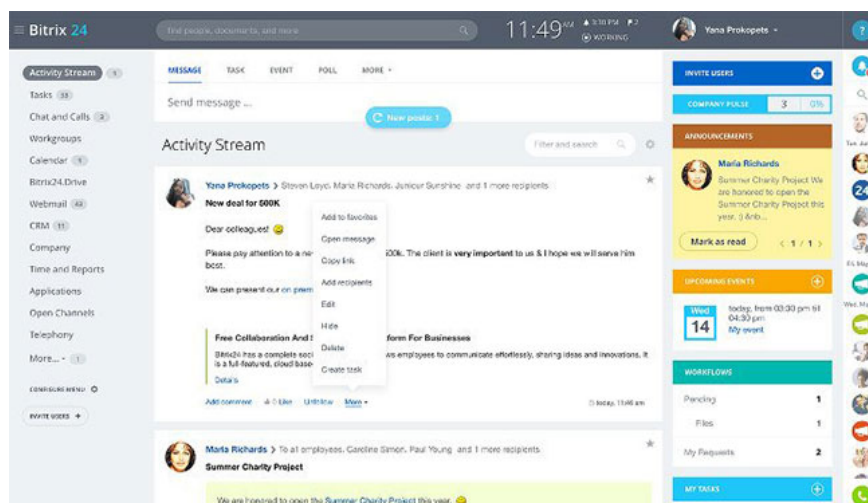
Bitrix 24

Find people, documents, and more

11:49 AM 4:38 PM 2 WORKING

Yana Prokopets

Activity Stream 1
Tasks 33
Chat and Calls 3
Workgroups
Calendar 1
Bitrix24.Drive
Webmail 42
CRM 11
Company
Time and Reports
Applications
Open Channels
Telephony
More... 1

CONFIGURE MENU

INVITE USERS +

MESSAGE TASK EVENT POLL MORE

Send message ...

New posts: 1

Activity Stream

Filter and search

Yana Prokopets > Steven Loyd, Maria Richards, Junicur Sunshine and 1 more recipients

New deal for 500K

Dear colleagues!

Please pay attention to a ne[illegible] 500k. The client is very important to us & I hope we will serve him best.

We can present our on prem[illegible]

Add to favorites
Open message
Copy link
Add recipients
Edit
Hide
Delete
Create task

Free Collaboration And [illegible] form For Businesses

Bitrix24 has a complete soci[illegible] ws employees to communicate effortlessly, sharing ideas and innovations. It is a full-featured, cloud base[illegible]

Details

Add comment 0 Like Unfollow More

today, 11:46 am

Maria Richards > To all employees, Caroline Simon, Paul Young and 1 more recipients

Summer Charity Project

We are honored to open the Summer Charity Project this year.

INVITE USERS

COMPANY PULSE 3 0%

ANNOUNCEMENTS

Maria Richards
Summer Charity Project We are honored to open the Summer Charity Project this year. :) &nb...

Mark as read 1 / 1

UPCOMING EVENTS

Wed 14
today, from 03:30 pm til 04:30 pm
My event

WORKFLOWS

Pending 1
Files 1
My Requests 2

MY TASKS